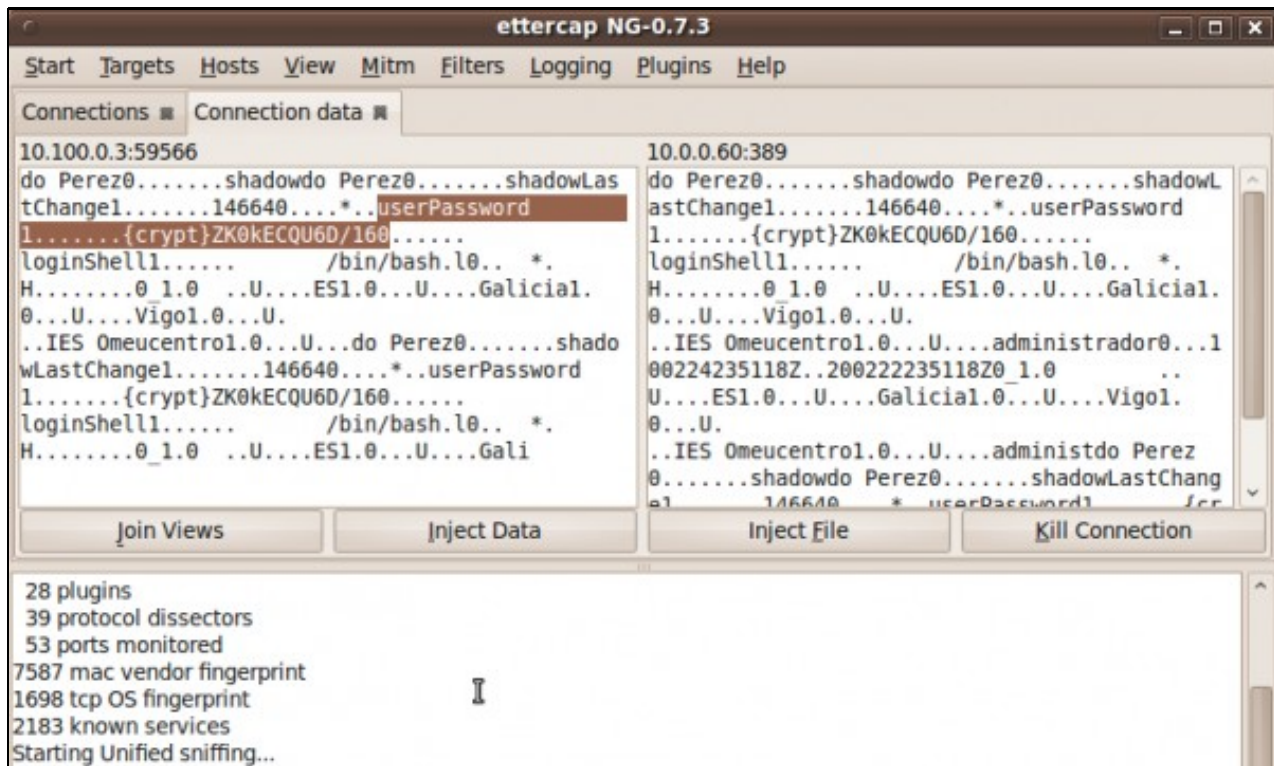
ettercap NG-0.7.3

Start Targets Hosts View Mitm Filters Logging Plugins Help

Connections Connection data

10.100.0.3:59566

do Perez0.......shadowdo Perez0.......shadowLastChange1.......146640....*..userPassword 1.......{crypt}ZK0kECQU6D/160...... loginShell1...... /bin/bash.l0.. *. H........0_1.0 ..U....ES1.0...U....Galicia1. 0...U....Vigo1.0...U. ..IES Omeucentro1.0...U...do Perez0.......shadowLastChange1.......146640....*..userPassword 1.......{crypt}ZK0kECQU6D/160...... loginShell1...... /bin/bash.l0.. *. H........0_1.0 ..U....ES1.0...U....Gali

10.0.0.60:389

do Perez0.......shadowdo Perez0.......shadowLastChange1.......146640....*..userPassword 1.......{crypt}ZK0kECQU6D/160...... loginShell1...... /bin/bash.l0.. *. H........0_1.0 ..U....ES1.0...U....Galicia1. 0...U....Vigo1.0...U. ..IES Omeucentro1.0...U....administrador0...1 00224235118Z..200222235118Z0_1.0 .. U....ES1.0...U....Galicia1.0...U....Vigo1. 0...U. ..IES Omeucentro1.0...U....administdo Perez 0.......shadowdo Perez0.......shadowLastChang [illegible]

Join Views
Inject Data
Inject File
Kill Connection

28 plugins
39 protocol dissectors
53 ports monitored
7587 mac vendor fingerprint
1698 tcp OS fingerprint
2183 known services
Starting Unified sniffing...